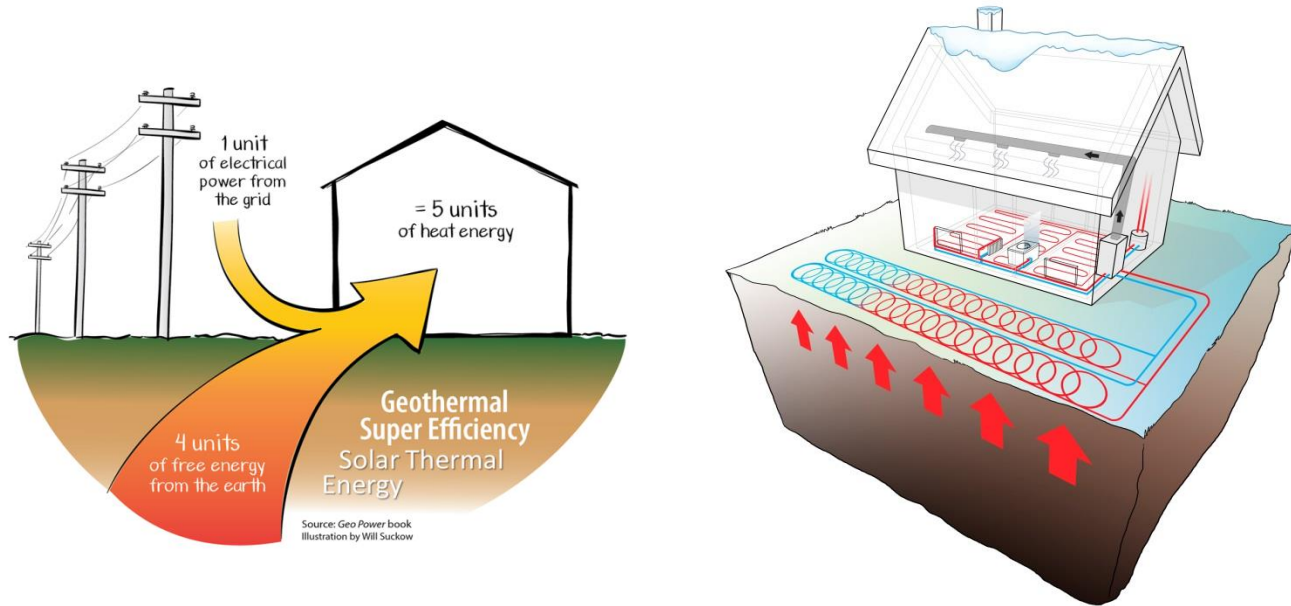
1 unit of electrical power from the grid

= 5 units of heat energy

4 units of free energy from the earth

Geothermal Super Efficiency

Solar Thermal Energy

Source: *Geo Power* book
Illustration by Will Suckow